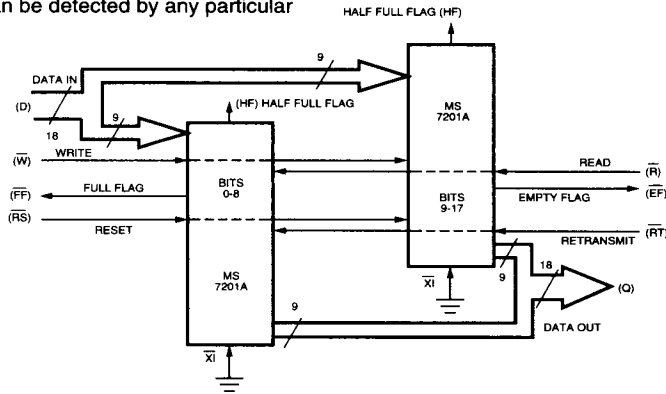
n be detected by any particular

HALF FULL FLAG (HF)

DATA IN

(D)

18

9

9

(HF) HALF FULL FLAG

MS 7201A

$(\overline{W})$ WRITE

READ $(\overline{R})$

$(\overline{FF})$ FULL FLAG

BITS 0-8

BITS 9-17

EMPTY FLAG $(\overline{EF})$

$(\overline{RS})$ RESET

RETRANSMIT $(\overline{RT})$

$\overline{XI}$

9

18

(Q)

MS 7201A

9

DATA OUT

$\overline{XI}$